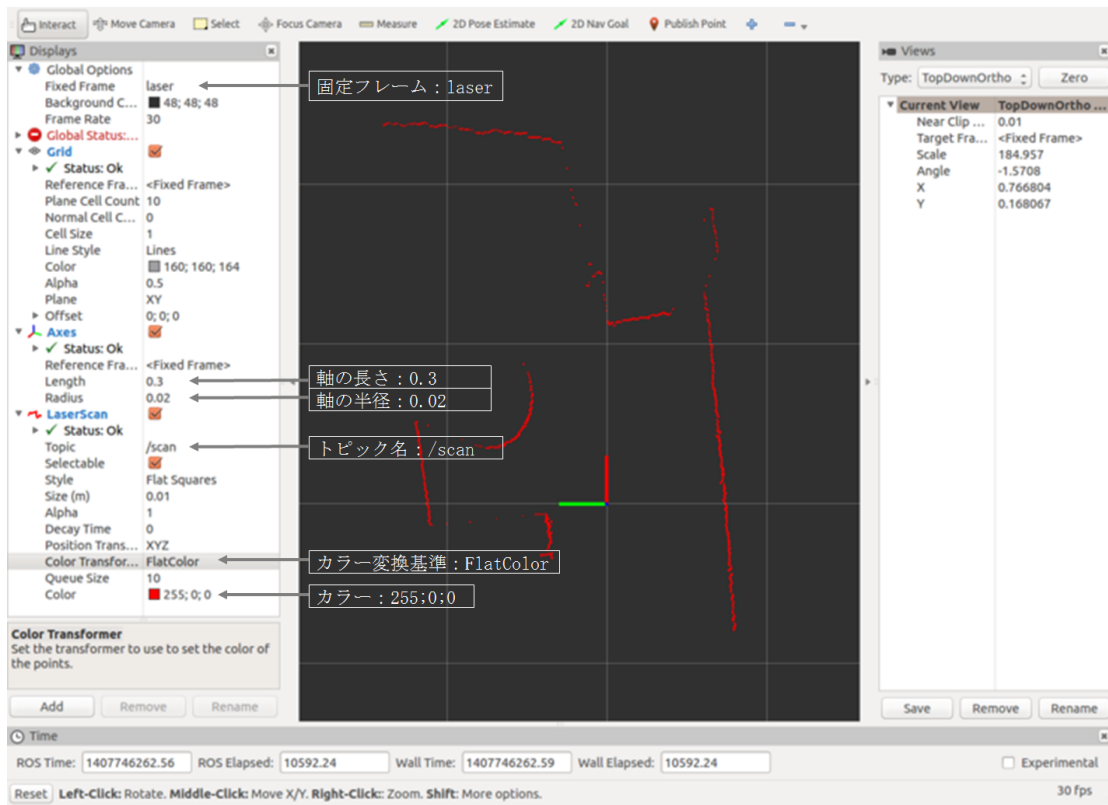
Interact   Move Camera   Select   Focus Camera   Measure   2D Pose Estimate   2D Nav Goal   Publish Point

Displays

Global Options
Fixed Frame | laser
Background C... | 48; 48; 48
Frame Rate | 30
Global Status:...
Grid
Status: Ok
Reference Fra... | <Fixed Frame>
Plane Cell Count | 10
Normal Cell C... | 0
Cell Size | 1
Line Style | Lines
Color | 160; 160; 164
Alpha | 0.5
Plane | XY
Offset | 0; 0; 0
Axes
Status: Ok
Reference Fra... | <Fixed Frame>
Length | 0.3
Radius | 0.02
LaserScan
Status: Ok
Topic | /scan
Selectable
Style | Flat Squares
Size (m) | 0.01
Alpha | 1
Decay Time | 0
Position Trans... | XYZ
Color Transfor... | FlatColor
Queue Size | 10
Color | 255; 0; 0

Color Transformer
Set the transformer to use to set the color of the points.

Add   Remove   Rename

固定フレーム：laser
軸の長さ：0.3
軸の半径：0.02
トピック名：/scan
カラー変換基準：FlatColor
カラー：255;0;0

Views
Type: TopDownOrtho   Zero
Current View | TopDownOrtho ...
Near Clip ... | 0.01
Target Fra... | <Fixed Frame>
Scale | 184.957
Angle | -1.5708
X | 0.766804
Y | 0.168067

Save   Remove   Rename

Time
ROS Time: 1407746262.56   ROS Elapsed: 10592.24   Wall Time: 1407746262.59   Wall Elapsed: 10592.24   Experimental

Reset   Left-Click: Rotate. Middle-Click: Move X/Y. Right-Click:: Zoom. Shift: More options.   30 fps